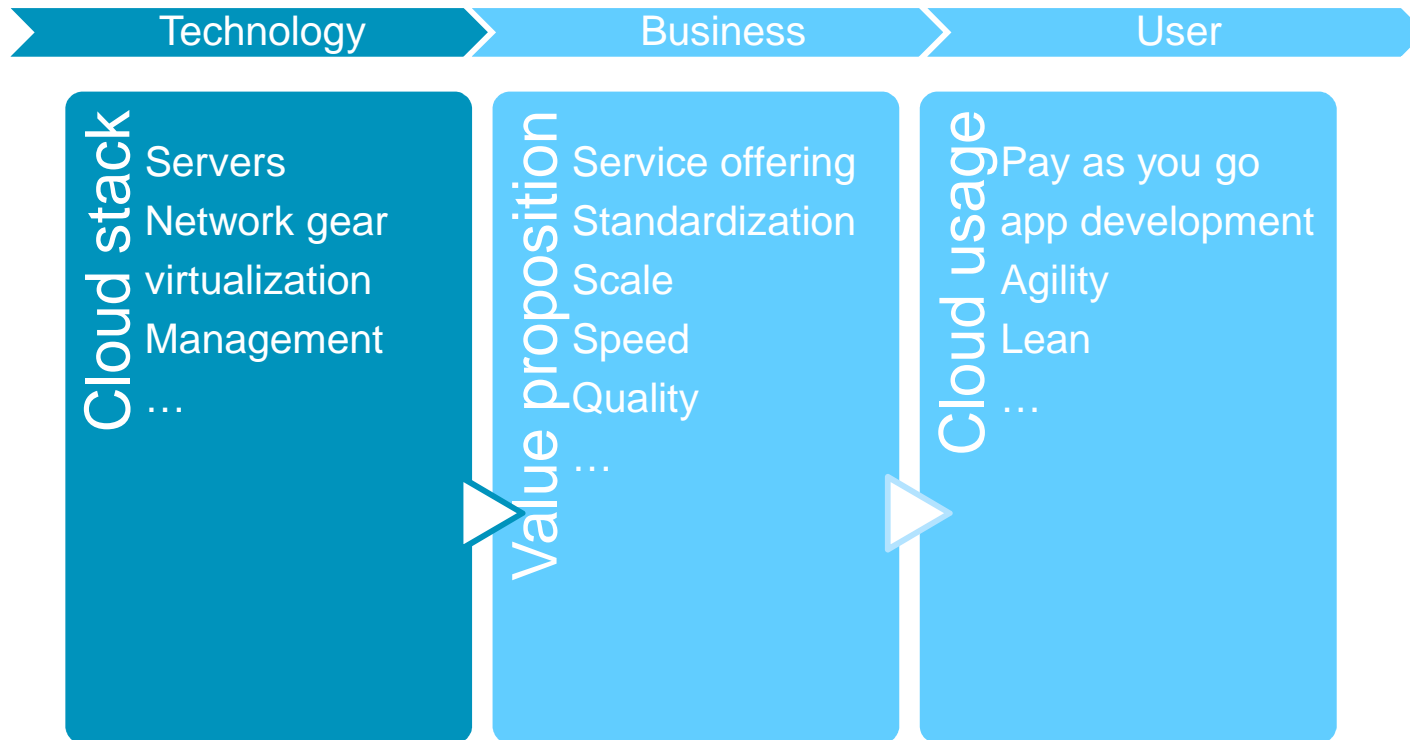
Technology
Business
User

Cloud stack
Servers
Network gear
virtualization
Management
…

Value proposition
Service offering
Standardization
Scale
Speed
Quality
…

Cloud usage
Pay as you go
app development
Agility
Lean
…